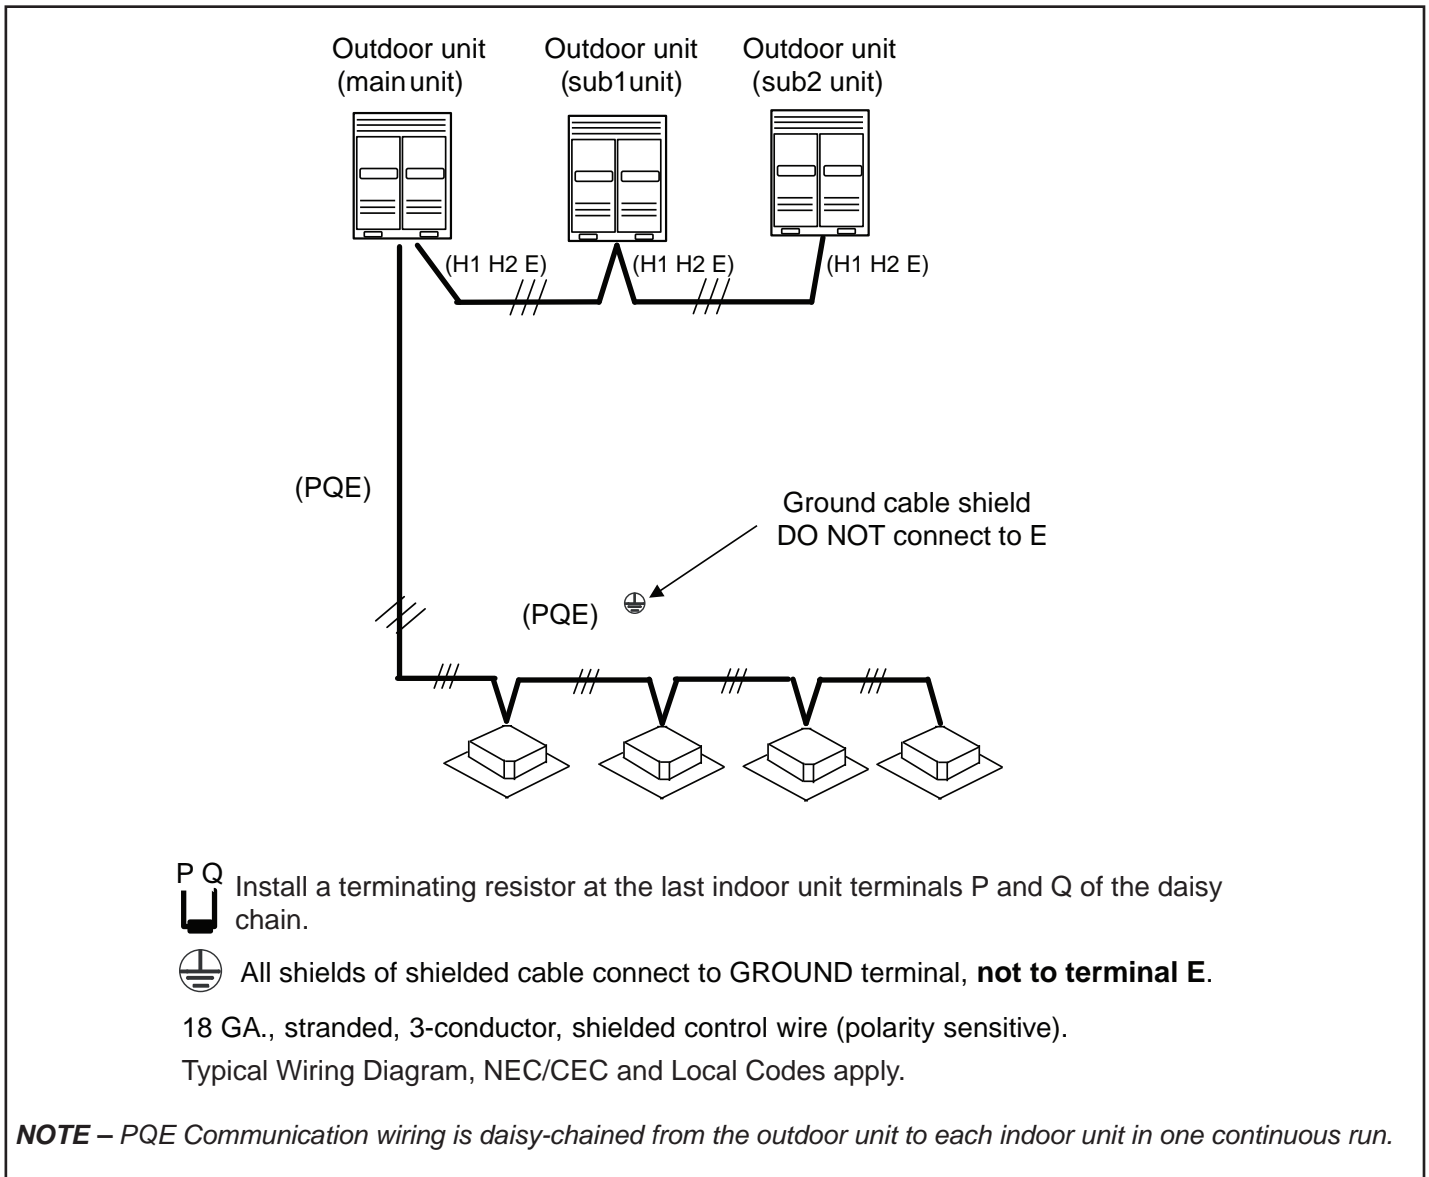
Outdoor unit (main unit)

Outdoor unit (sub1unit)

Outdoor unit (sub2 unit)

(H1 H2 E)

(H1 H2 E)

(H1 H2 E)

(PQE)

Ground cable shield
DO NOT connect to E

(PQE)

P Q Install a terminating resistor at the last indoor unit terminals P and Q of the daisy chain.

All shields of shielded cable connect to GROUND terminal, **not to terminal E**.

18 GA., stranded, 3-conductor, shielded control wire (polarity sensitive).

Typical Wiring Diagram, NEC/CEC and Local Codes apply.

***NOTE –*** *PQE Communication wiring is daisy-chained from the outdoor unit to each indoor unit in one continuous run.*